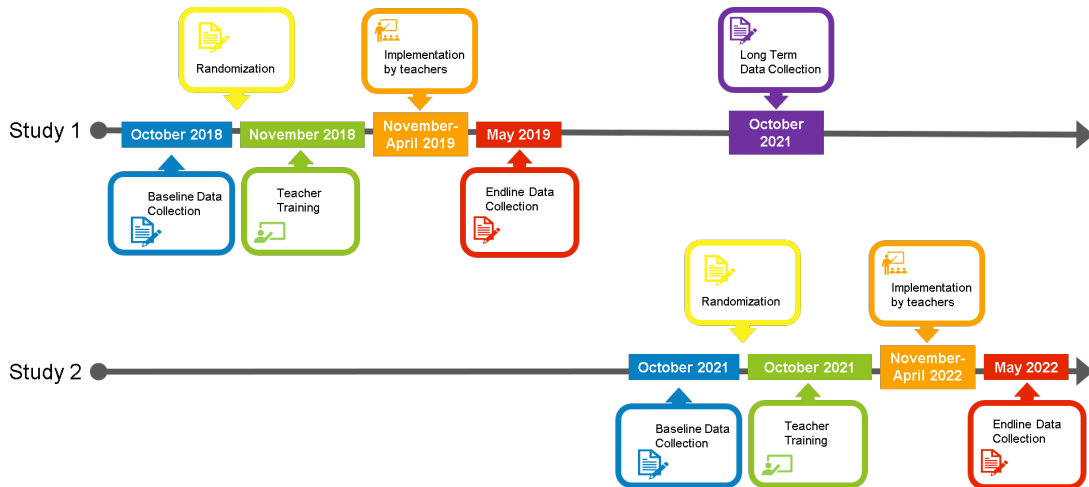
Randomization

Implementation by teachers

Long Term Data Collection

Study 1

October 2018

November 2018

November-April 2019

May 2019

October 2021

Baseline Data Collection

Teacher Training

Endline Data Collection

Randomization

Implementation by teachers

Study 2

October 2021

October 2021

November-April 2022

May 2022

Baseline Data Collection

Teacher Training

Endline Data Collection